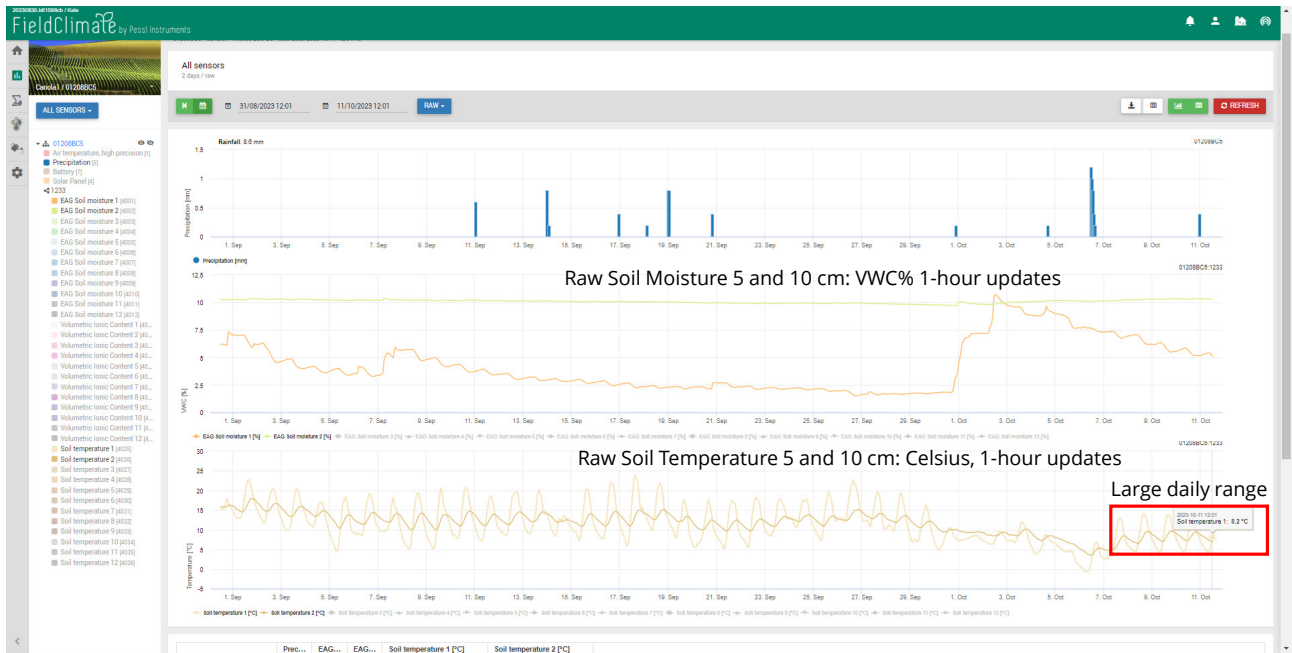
20230830.b81599cb / Kate
FieldClimate by Pessl Instruments

Canola1 / 01208BC5

ALL SENSORS

01208BC5
Air temperature, high precision [1]
Precipitation [5]
Battery [7]
Solar Panel [4]
1233
EAG Soil moisture 1 [4001]
EAG Soil moisture 2 [4002]
EAG Soil moisture 3 [4003]
EAG Soil moisture 4 [4004]
EAG Soil moisture 5 [4005]
EAG Soil moisture 6 [4006]
EAG Soil moisture 7 [4007]
EAG Soil moisture 8 [4008]
EAG Soil moisture 9 [4009]
EAG Soil moisture 10 [4010]
EAG Soil moisture 11 [4011]
EAG Soil moisture 12 [4012]
Volumetric Ionic Content 1 [40...
Volumetric Ionic Content 2 [40...
Volumetric Ionic Content 3 [40...
Volumetric Ionic Content 4 [40...
Volumetric Ionic Content 5 [40...
Volumetric Ionic Content 6 [40...
Volumetric Ionic Content 7 [40...
Volumetric Ionic Content 8 [40...
Volumetric Ionic Content 9 [40...
Volumetric Ionic Content 10 [4...
Volumetric Ionic Content 11 [4...
Volumetric Ionic Content 12 [4...
Soil temperature 1 [4025]
Soil temperature 2 [4026]
Soil temperature 3 [4027]
Soil temperature 4 [4028]
Soil temperature 5 [4029]
Soil temperature 6 [4030]
Soil temperature 7 [4031]
Soil temperature 8 [4032]
Soil temperature 9 [4033]
Soil temperature 10 [4034]
Soil temperature 11 [4035]
Soil temperature 12 [4036]

All sensors
2 days / raw

31/08/2023 12:01 11/10/2023 12:01 RAW

REFRESH

Rainfall: 8.8 mm
01208BC5
1.5
1
0.5
0
Precipitation [mm]
1. Sep 3. Sep 5. Sep 7. Sep 9. Sep 11. Sep 13. Sep 15. Sep 17. Sep 19. Sep 21. Sep 23. Sep 25. Sep 27. Sep 29. Sep 1. Oct 3. Oct 5. Oct 7. Oct 9. Oct 11. Oct
Precipitation [mm]

Raw Soil Moisture 5 and 10 cm: VWC% 1-hour updates
01208BC5:1233
12.5
10
7.5
5
2.5
0
VWC [%]
1. Sep 3. Sep 5. Sep 7. Sep 9. Sep 11. Sep 13. Sep 15. Sep 17. Sep 19. Sep 21. Sep 23. Sep 25. Sep 27. Sep 29. Sep 1. Oct 3. Oct 5. Oct 7. Oct 9. Oct 11. Oct
EAG Soil moisture 1 [%] EAG Soil moisture 2 [%] EAG Soil moisture 3 [%] EAG Soil moisture 4 [%] EAG Soil moisture 5 [%] EAG Soil moisture 6 [%] EAG Soil moisture 7 [%] EAG Soil moisture 8 [%] EAG Soil moisture 9 [%] EAG Soil moisture 10 [%] EAG Soil moisture 11 [%] EAG Soil moisture 12 [%]

Raw Soil Temperature 5 and 10 cm: Celsius, 1-hour updates
01208BC5:1233
Large daily range
30
25
20
15
10
5
0
-5
Temperature [°C]
2023-10-11 12:01
Soil temperature 1: 8.2 °C
1. Sep 3. Sep 5. Sep 7. Sep 9. Sep 11. Sep 13. Sep 15. Sep 17. Sep 19. Sep 21. Sep 23. Sep 25. Sep 27. Sep 29. Sep 1. Oct 3. Oct 5. Oct 7. Oct 9. Oct 11. Oct
Soil temperature 1 [°C] Soil temperature 2 [°C] Soil temperature 3 [°C] Soil temperature 4 [°C] Soil temperature 5 [°C] Soil temperature 6 [°C] Soil temperature 7 [°C] Soil temperature 8 [°C] Soil temperature 9 [°C] Soil temperature 10 [°C] Soil temperature 11 [°C] Soil temperature 12 [°C]

| Prec... | EAG... | EAG... | Soil temperature 1 [°C] | Soil temperature 2 [°C] |